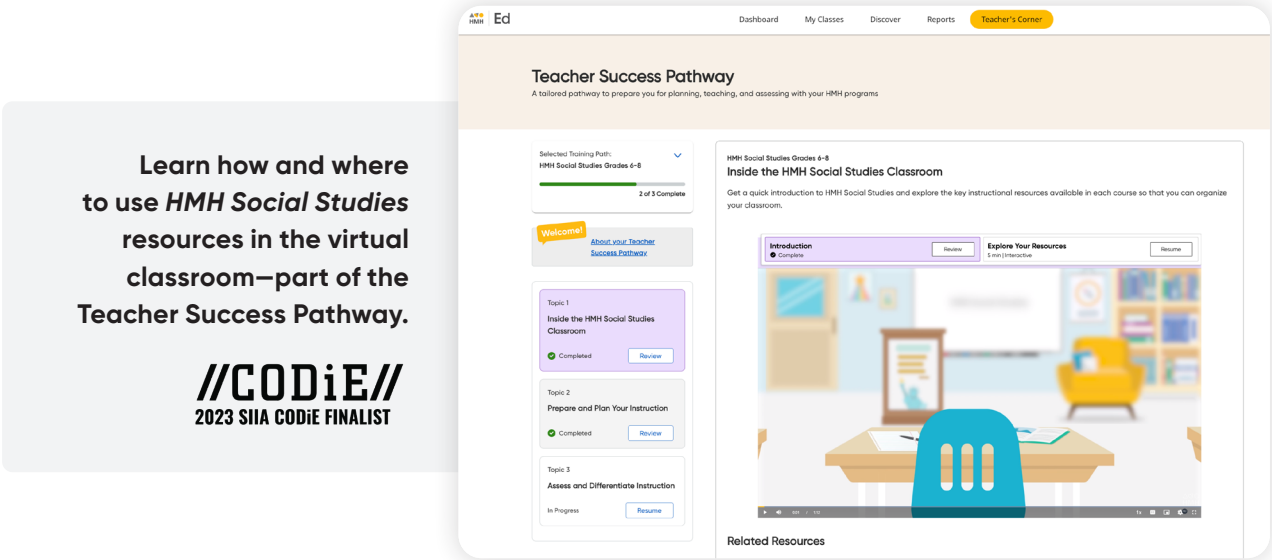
Learn how and where to use *HMH Social Studies* resources in the virtual classroom—part of the Teacher Success Pathway.

//CODiE//
2023 SIIA CODiE FINALIST

HMH Ed

Dashboard My Classes Discover Reports Teacher's Corner

Teacher Success Pathway
A tailored pathway to prepare you for planning, teaching, and assessing with your HMH programs

Selected Training Path:
HMH Social Studies Grades 6–8
2 of 3 Complete

Welcome!
About your Teacher Success Pathway

Topic 1
Inside the HMH Social Studies Classroom
Completed Review

Topic 2
Prepare and Plan Your Instruction
Completed Review

Topic 3
Assess and Differentiate Instruction
In Progress Resume

HMH Social Studies Grades 6–8
Inside the HMH Social Studies Classroom
Get a quick introduction to HMH Social Studies and explore the key instructional resources available in each course so that you can organize your classroom.

Introduction
Complete
Review

Explore Your Resources
5 min | Interactive
Resume

Related Resources